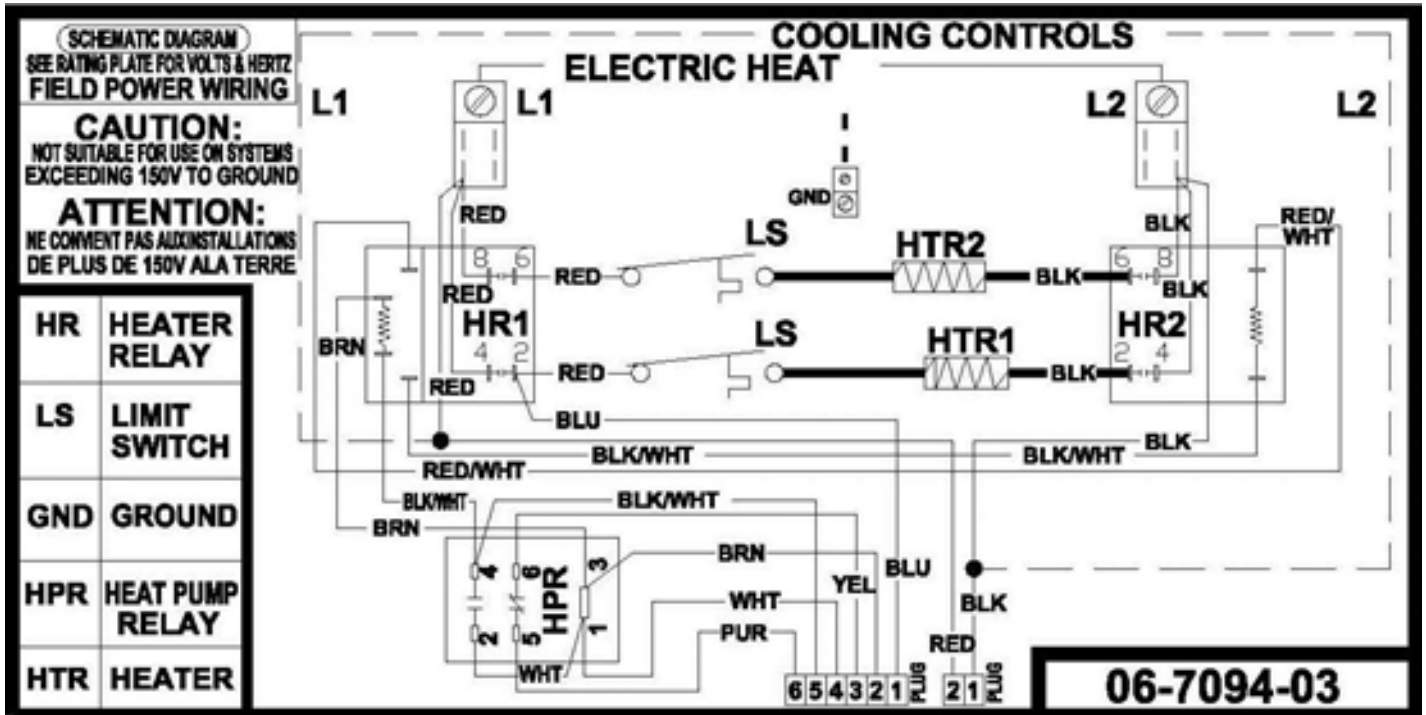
SCHEMATIC DIAGRAM
SEE RATING PLATE FOR VOLTS & HERTZ
FIELD POWER WIRING

CAUTION:
NOT SUITABLE FOR USE ON SYSTEMS EXCEEDING 150V TO GROUND

ATTENTION:
NE CONVIENT PAS AUXINSTALLATIONS DE PLUS DE 150V ALA TERRE

| HR | HEATER RELAY |
|---|---|
| LS | LIMIT SWITCH |
| GND | GROUND |
| HPR | HEAT PUMP RELAY |
| HTR | HEATER |

COOLING CONTROLS
ELECTRIC HEAT
L1
L1
L2
L2
GND
RED
LS
HTR2
BLK
RED/WHT
8 6
RED
BLK
6 8
RED
HR1
BLK
HR2
BRN
LS
HTR1
4 2
RED
BLK
2 4
RED
BLU
BLK/WHT
BLK/WHT
BLK
RED/WHT
BLK/WHT
BLK/WHT
BRN
BRN
4
6
3
HPR
YEL
BLU
WHT
2
5
1
BLK
PUR
RED
WHT
6 5 4 3 2 1 PLUG
2 1 PLUG
06-7094-03